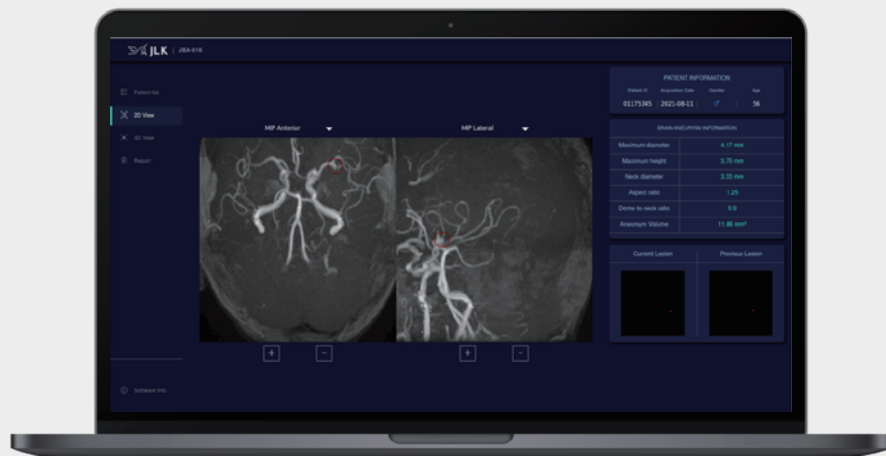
JLK | JBA-01K

Patient list
2D View
3D View
Report

Software Info

MIP Anterior
MIP Lateral

+ -
+ -

PATIENT INFORMATION
| Patient ID | Acquisition Date | Gender | Age |
|---|---|---|---|
| 01175345 | 2021-08-11 | ♂ | 56 |

BRAIN ANEURYSM INFORMATION
| | |
|---|---|
| Maximum diameter | 4.17 mm |
| Maximum height | 3.75 mm |
| Neck diameter | 3.33 mm |
| Aspect ratio | 1.25 |
| Dome-to-neck ratio | 0.9 |
| Aneurysm Volume | 11.86 mm³ |

Current Lesion
Previous Lesion